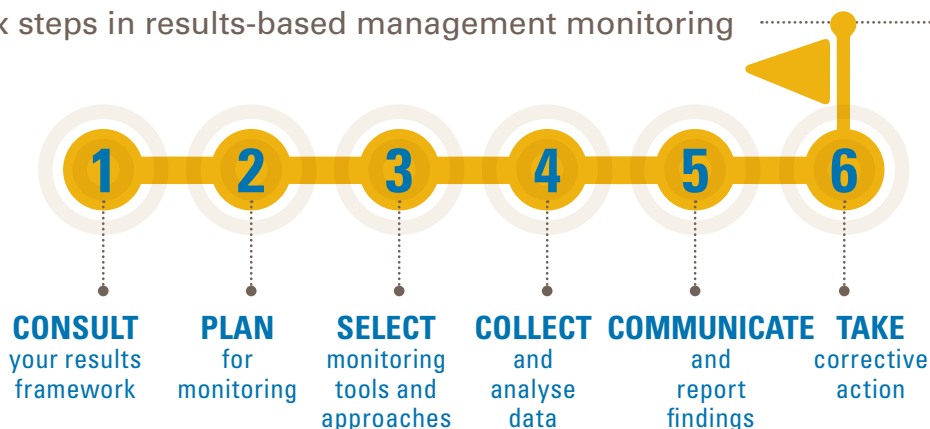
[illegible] steps in results-based management monitoring

1
CONSULT
your results framework

2
PLAN
for monitoring

3
SELECT
monitoring tools and approaches

4
COLLECT
and analyse data

5
COMMUNICATE
and report findings

6
TAKE
corrective action